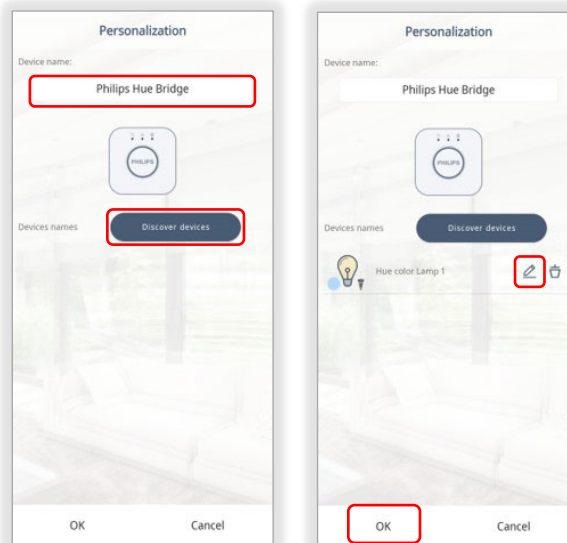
Personalization

Device name:

Philips Hue Bridge

PHILIPS

Devices names

Discover devices

OK

Cancel

Personalization

Device name:

Philips Hue Bridge

PHILIPS

Devices names

Discover devices

Hue color Lamp 1

OK

Cancel